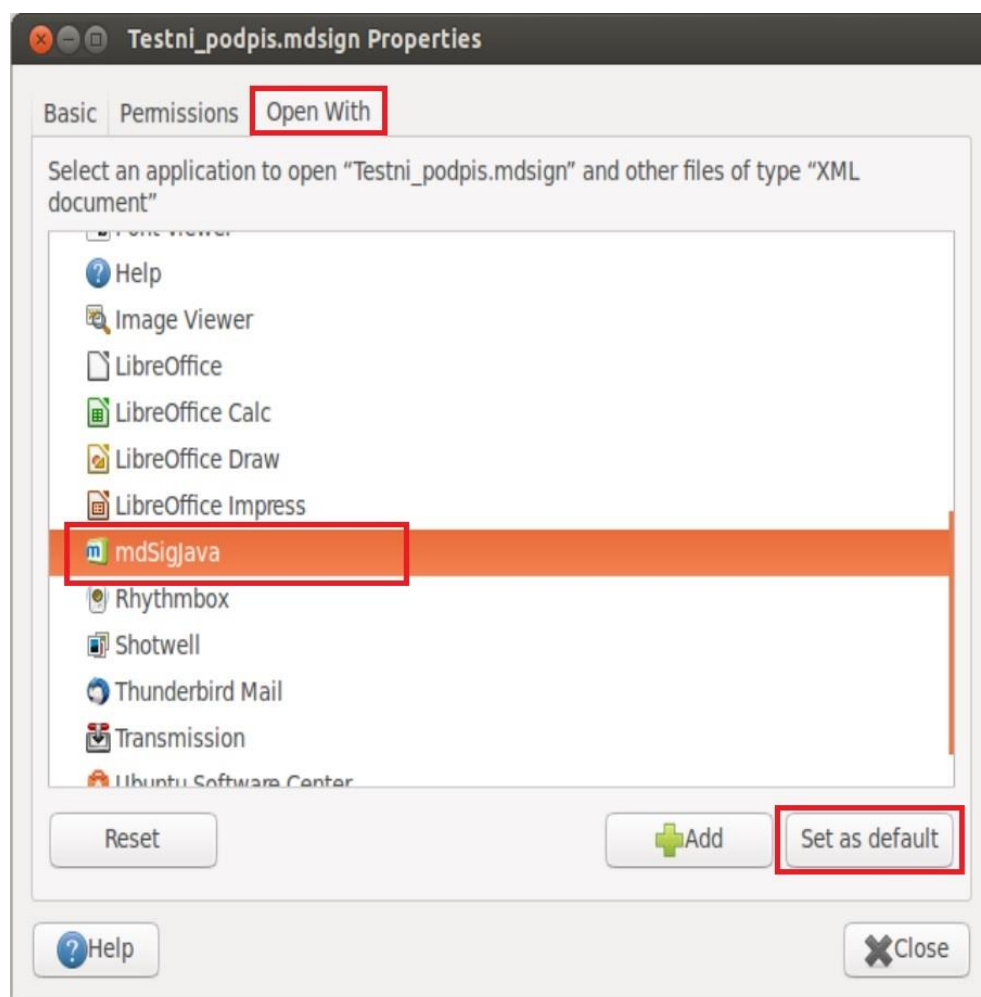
Testni_podpis.mdsign Properties

Basic Permissions Open With

Select an application to open "Testni_podpis.mdsign" and other files of type "XML document"

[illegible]
Help
Image Viewer
LibreOffice
LibreOffice Calc
LibreOffice Draw
LibreOffice Impress
mdSigJava
Rhythmbox
Shotwell
Thunderbird Mail
Transmission
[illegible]

Reset
Add
Set as default

Help
Close